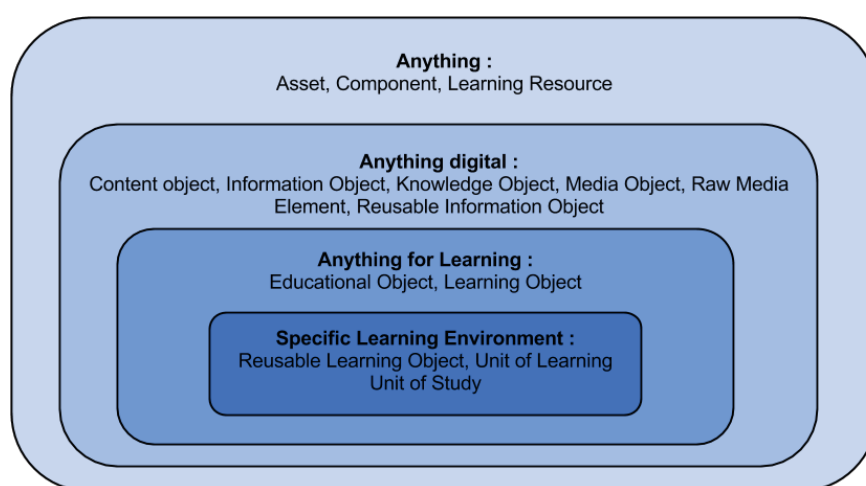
Anything :
Asset, Component, Learning Resource

Anything digital :
Content object, Information Object, Knowledge Object, Media Object, Raw Media Element, Reusable Information Object

Anything for Learning :
Educational Object, Learning Object

Specific Learning Environment :
Reusable Learning Object, Unit of Learning
Unit of Study